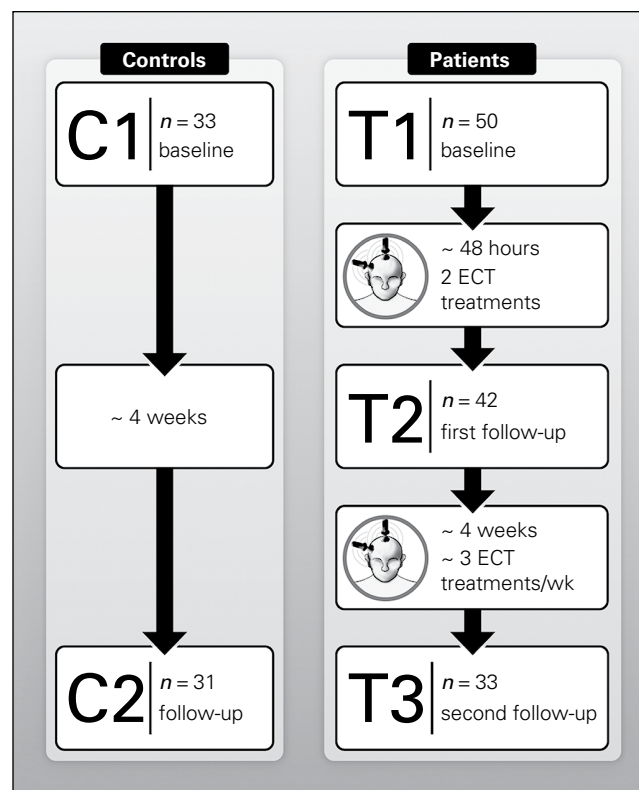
Controls

C1 $n = 33$ baseline

~ 4 weeks

C2 $n = 31$ follow-up

Patients

T1 $n = 50$ baseline

~ 48 hours 2 ECT treatments

T2 $n = 42$ first follow-up

~ 4 weeks ~ 3 ECT treatments/wk

T3 $n = 33$ second follow-up